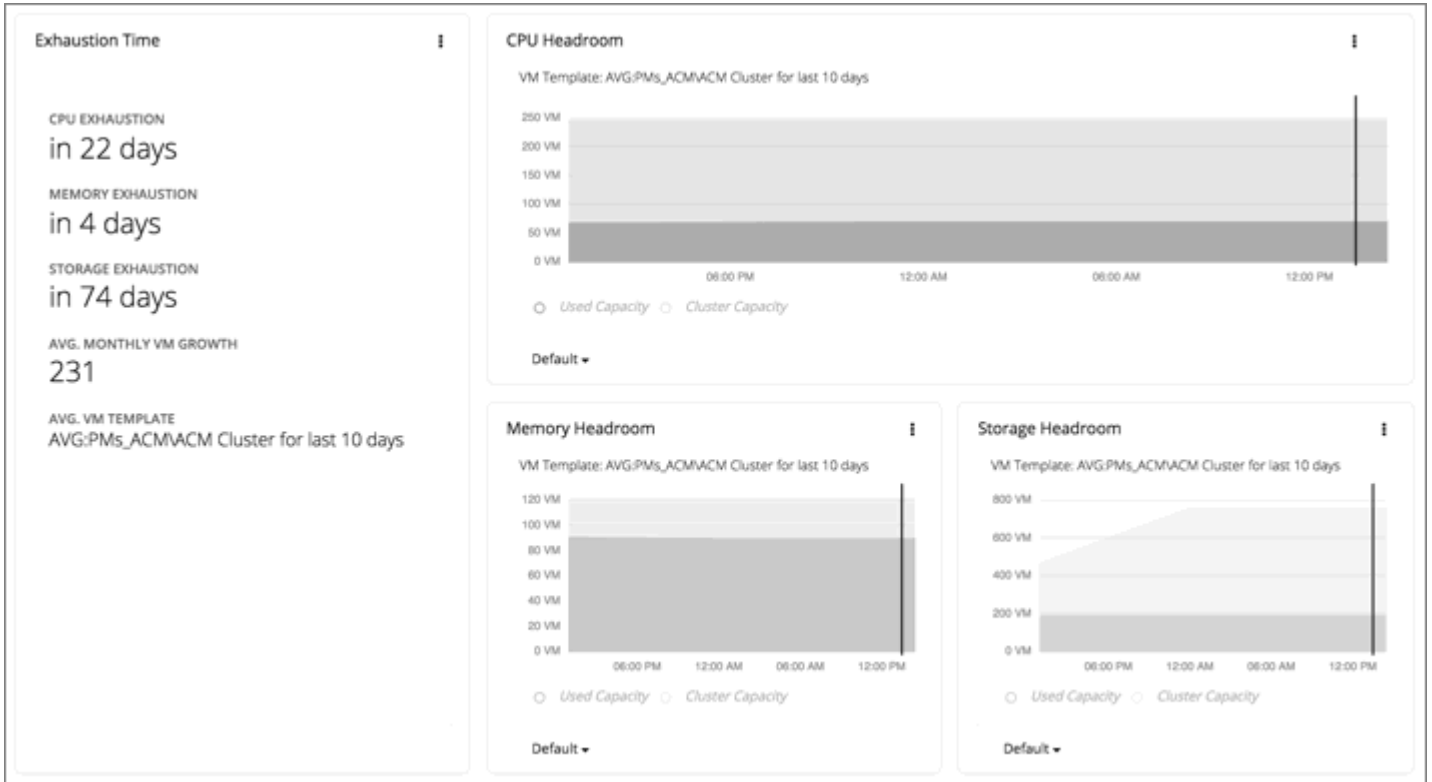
Exhaustion Time

CPU EXHAUSTION
in 22 days

MEMORY EXHAUSTION
in 4 days

STORAGE EXHAUSTION
in 74 days

AVG. MONTHLY VM GROWTH
231

AVG. VM TEMPLATE
AVG:PMs_ACM\ACM Cluster for last 10 days

CPU Headroom

VM Template: AVG:PMs_ACM\ACM Cluster for last 10 days

250 VM
200 VM
150 VM
100 VM
50 VM
0 VM

06:00 PM
12:00 AM
06:00 AM
12:00 PM

Used Capacity
Cluster Capacity

Default

Memory Headroom

VM Template: AVG:PMs_ACM\ACM Cluster for last 10 days

120 VM
100 VM
80 VM
60 VM
40 VM
20 VM
0 VM

06:00 PM
12:00 AM
06:00 AM
12:00 PM

Used Capacity
Cluster Capacity

Default

Storage Headroom

VM Template: AVG:PMs_ACM\ACM Cluster for last 10 days

800 VM
600 VM
400 VM
200 VM
0 VM

06:00 PM
12:00 AM
06:00 AM
12:00 PM

Used Capacity
Cluster Capacity

Default